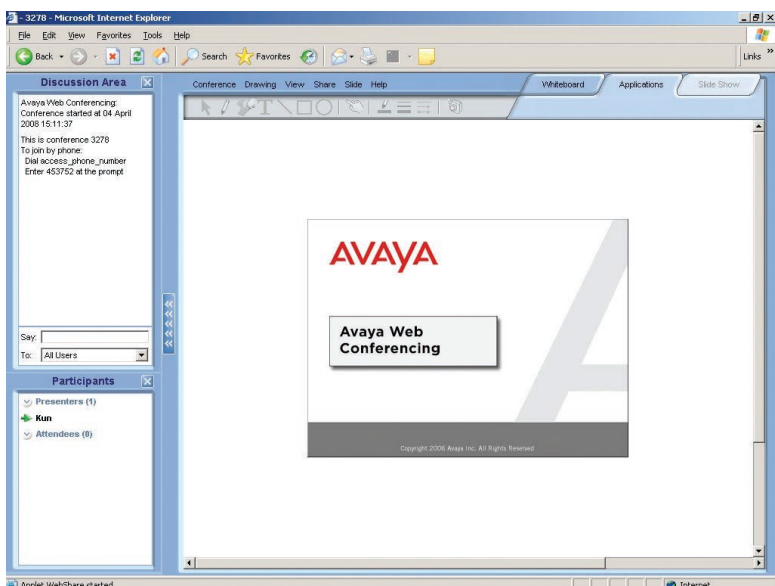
- 3278 - Microsoft Internet Explorer

File Edit View Favorites Tools Help

Back Search Favorites

Links

Discussion Area

Avaya Web Conferencing: Conference started at 04 April 2008 15:11:37

This is conference 3278
To join by phone:
Dial access_phone_number
Enter 453752 at the prompt

Say:

To: All Users

Participants

Presenters (1)

Kun

Attendees (0)

Conference Drawing View Share Slide Help

Whiteboard

Applications

Slide Show

AVAYA

Avaya Web Conferencing

Copyright 2006 Avaya Inc. All Rights Reserved

Applet WebShare started

Internet